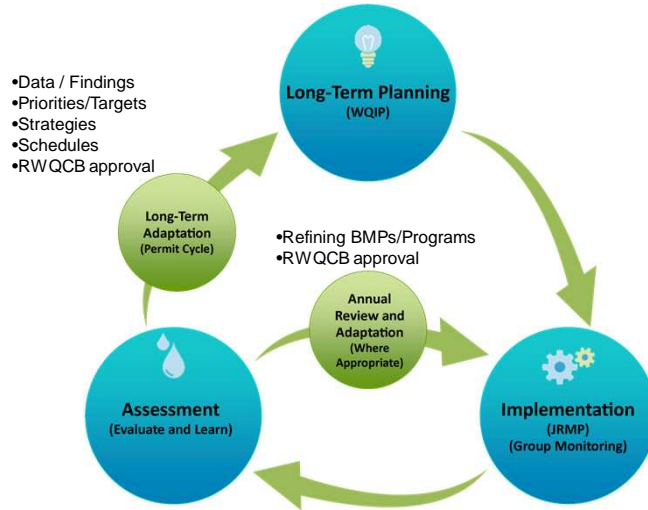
•Data / Findings
•Priorities/Targets
•Strategies
•Schedules
•RWQCB approval

Long-Term Planning
(WQIP)

Long-Term Adaptation
(Permit Cycle)

•Refining BMPs/Programs
•RWQCB approval

Annual Review and Adaptation
(Where Appropriate)

Assessment
(Evaluate and Learn)

Implementation
(JRMP)
(Group Monitoring)